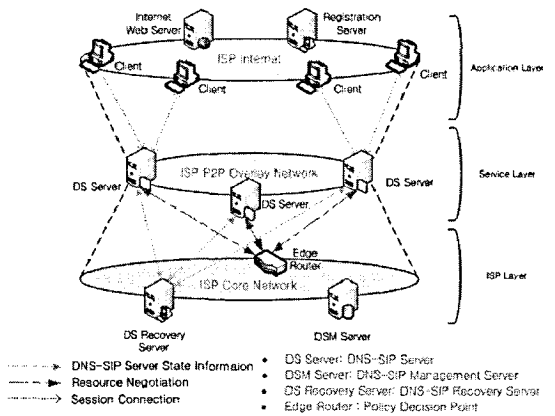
Internet Web Server

Registration Server

ISP Internal

Client

Client

Client

Client

Application Layer

ISP P2P Overlay Network

DS Server

DS Server

DS Server

Service Layer

Edge Router

ISP Core Network

ISP Layer

DS Recovery Server

DSM Server

DNS-SIP Server State Information

Resource Negotiation

Session Connection

• DS Server: DNS-SIP Server

• DSM Server: DNS-SIP Management Server

• DS Recovery Server: DNS-SIP Recovery Server

• Edge Router : Policy Decision Point